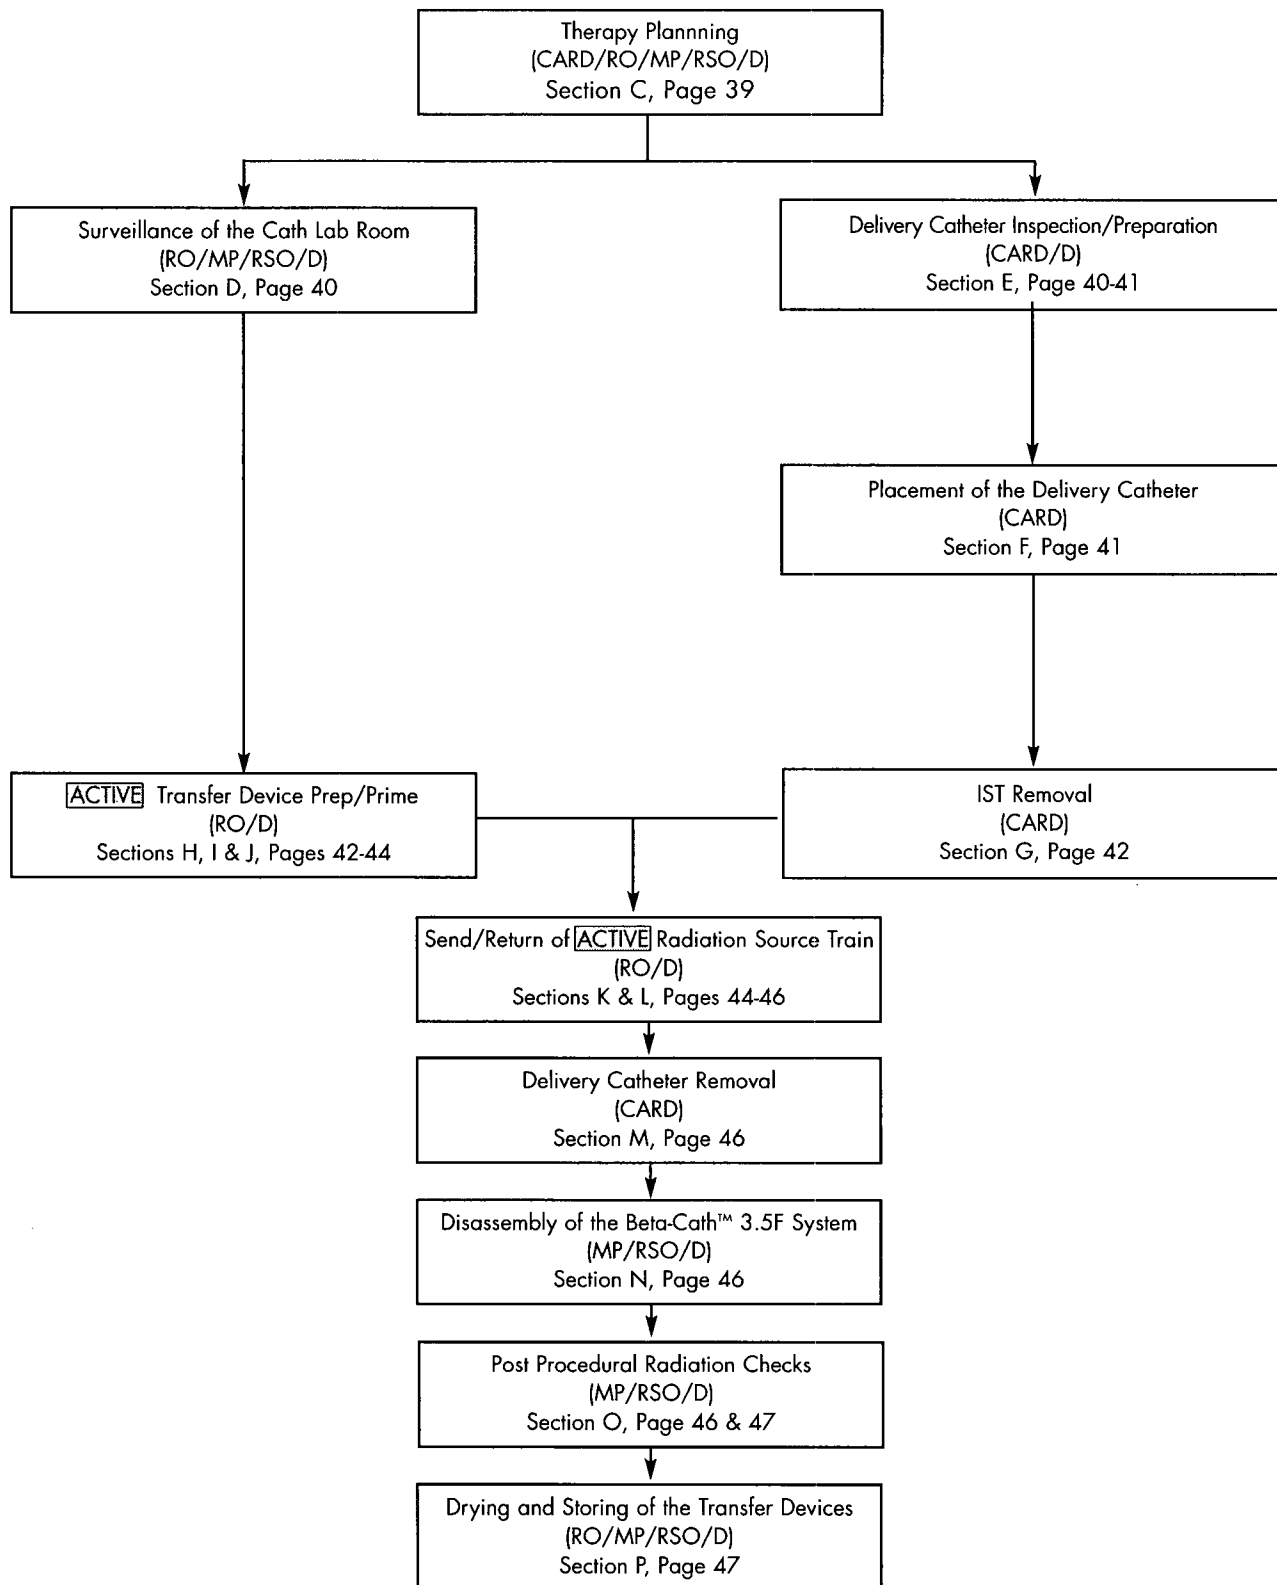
Therapy Plannning
(CARD/RO/MP/RSO/D)
Section C, Page 39

Surveillance of the Cath Lab Room
(RO/MP/RSO/D)
Section D, Page 40

Delivery Catheter Inspection/Preparation
(CARD/D)
Section E, Page 40-41

Placement of the Delivery Catheter
(CARD)
Section F, Page 41

ACTIVE Transfer Device Prep/Prime
(RO/D)
Sections H, I & J, Pages 42-44

IST Removal
(CARD)
Section G, Page 42

Send/Return of ACTIVE Radiation Source Train
(RO/D)
Sections K & L, Pages 44-46

Delivery Catheter Removal
(CARD)
Section M, Page 46

Disassembly of the Beta-Cath™ 3.5F System
(MP/RSO/D)
Section N, Page 46

Post Procedural Radiation Checks
(MP/RSO/D)
Section O, Page 46 & 47

Drying and Storing of the Transfer Devices
(RO/MP/RSO/D)
Section P, Page 47